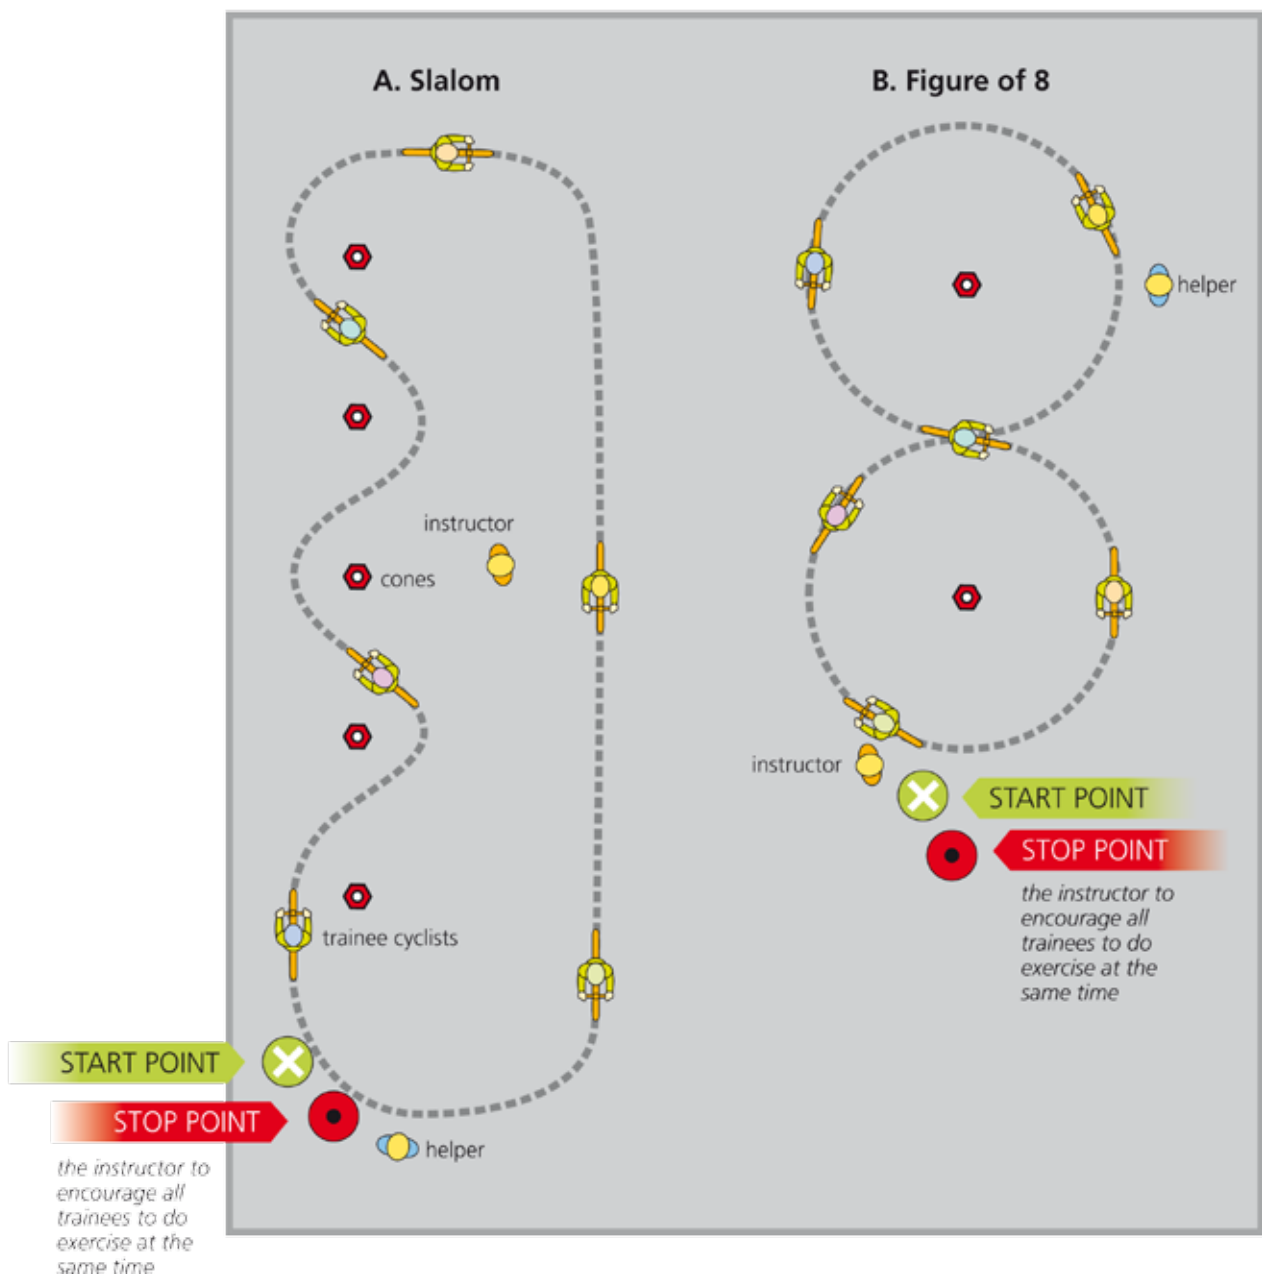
A. Slalom

B. Figure of 8

helper

instructor

cones

trainee cyclists

START POINT

STOP POINT

the instructor to encourage all trainees to do exercise at the same time

helper

instructor

START POINT

STOP POINT

the instructor to encourage all trainees to do exercise at the same time